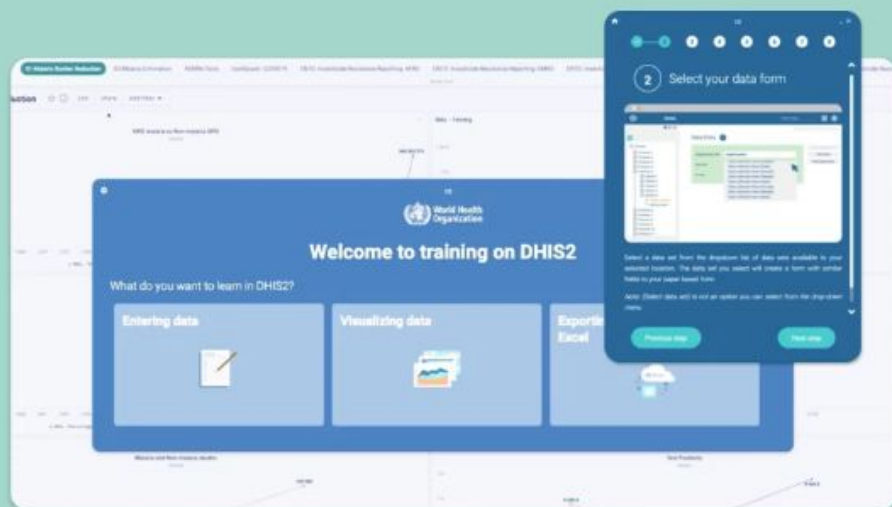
World Health Organization

Welcome to training on DHIS2

What do you want to learn in DHIS2?

Entering data

Visualizing data

Exporti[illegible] Excel

2 Select your data form

Select a data set from the dropdown list of data sets available to your selected location. The data set you select will create a form with similar fields to your paper based form.

Note: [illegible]

Previous step

Next step